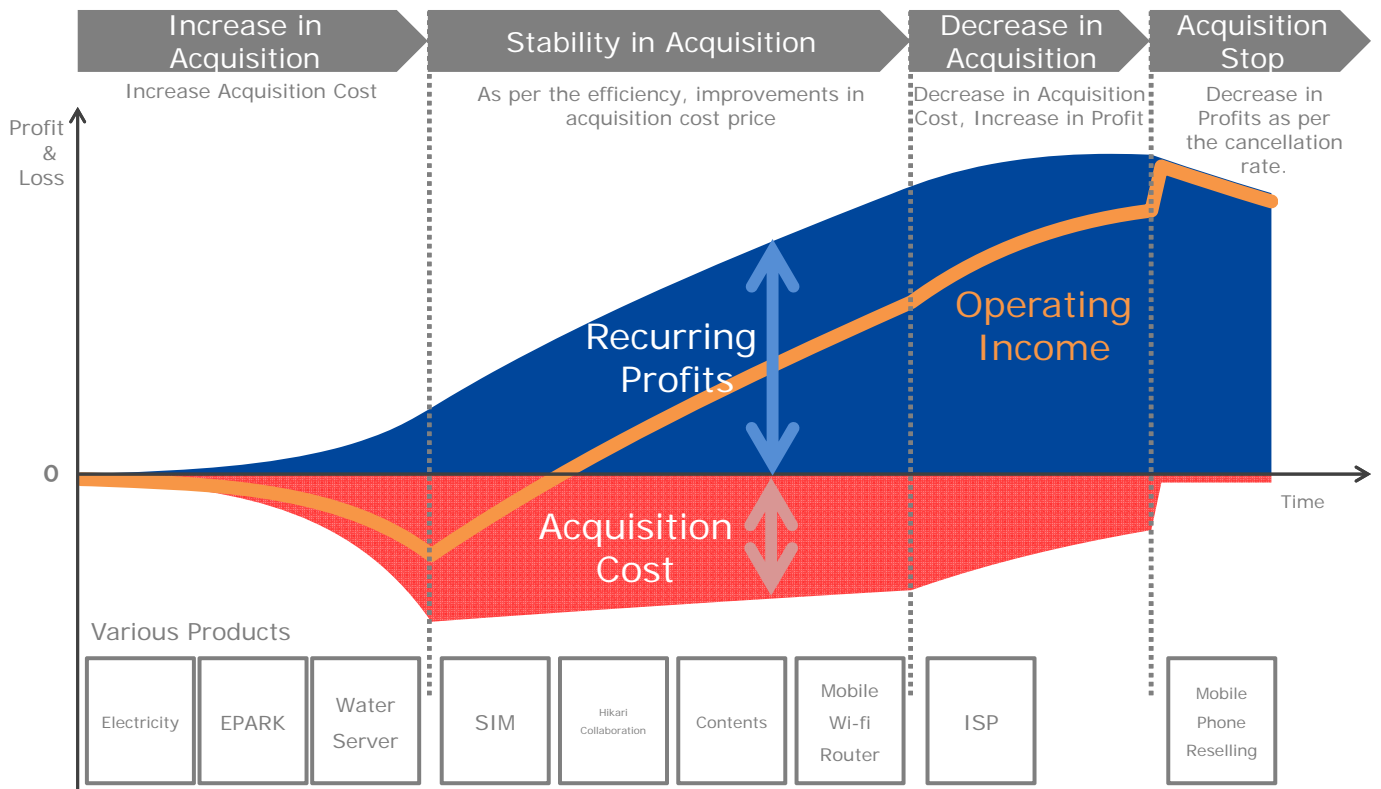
Increase in Acquisition

Increase Acquisition Cost

Stability in Acquisition

As per the efficiency, improvements in acquisition cost price

Decrease in Acquisition

Decrease in Acquisition Cost, Increase in Profit

Acquisition Stop

Decrease in Profits as per the cancellation rate.

Profit & Loss

0

Time

Recurring Profits

Operating Income

Acquisition Cost

Various Products

Electricity

EPARK

Water Server

SIM

Hikari Collaboration

Contents

Mobile Wi-fi Router

ISP

Mobile Phone Reselling